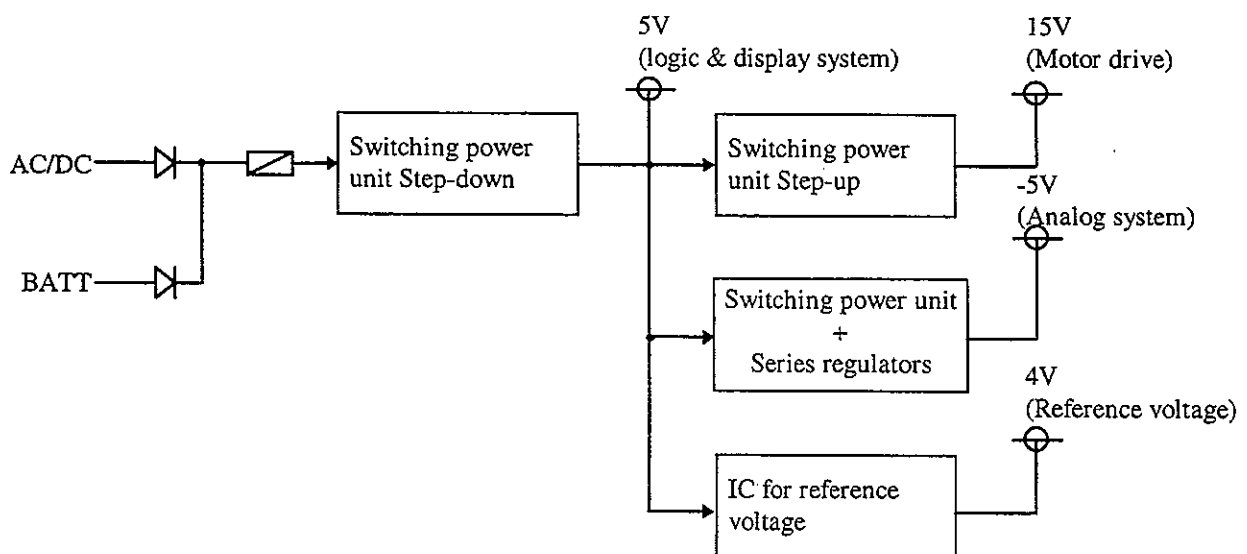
AC/DC

BATT

Switching power unit Step-down

5V
(logic & display system)

Switching power unit Step-up

15V
(Motor drive)

-5V
(Analog system)

Switching power unit
+
Series regulators

4V
(Reference voltage)

IC for reference voltage